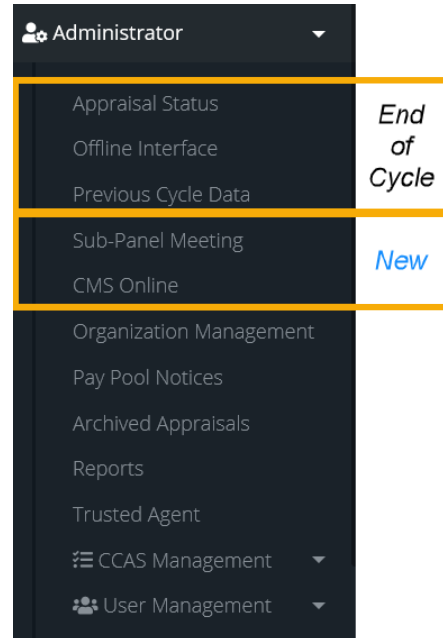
Administrator

Appraisal Status
Offline Interface
Previous Cycle Data

End of Cycle

Sub-Panel Meeting
CMS Online

New

Organization Management
Pay Pool Notices
Archived Appraisals
Reports
Trusted Agent
CCAS Management
User Management